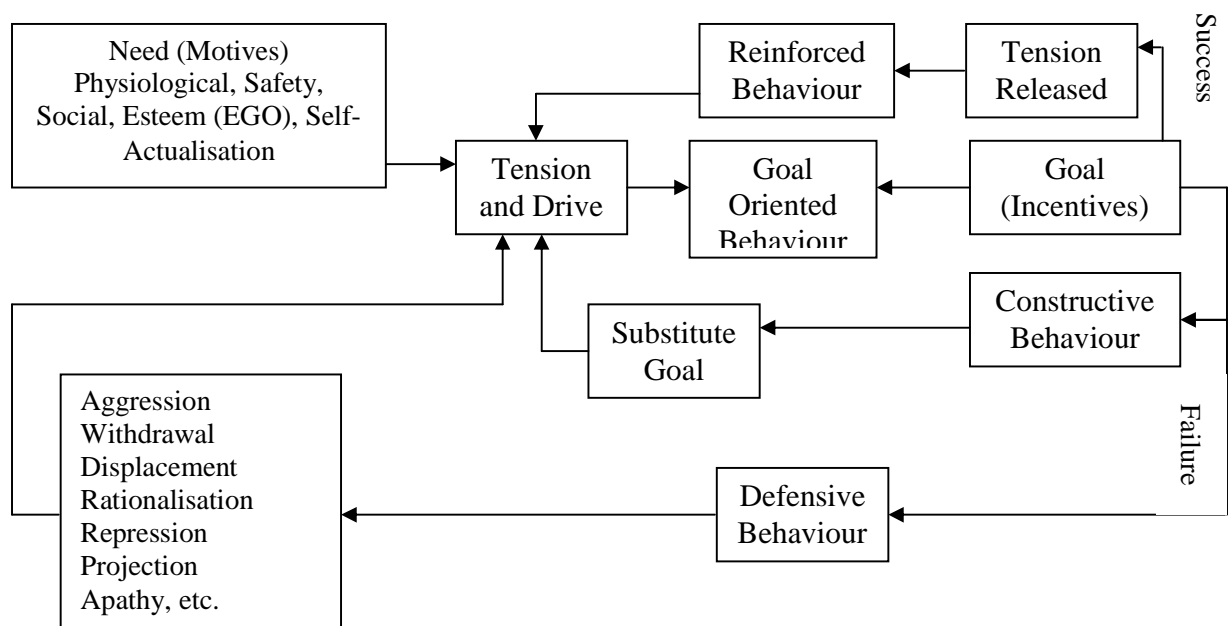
Need (Motives) Physiological, Safety, Social, Esteem (EGO), Self-Actualisation

Reinforced Behaviour

Tension Released

Success

Tension and Drive

Goal Oriented Behaviour

Goal (Incentives)

Constructive Behaviour

Substitute Goal

Failure

Aggression
Withdrawal
Displacement
Rationalisation
Repression
Projection
Apathy, etc.

Defensive Behaviour